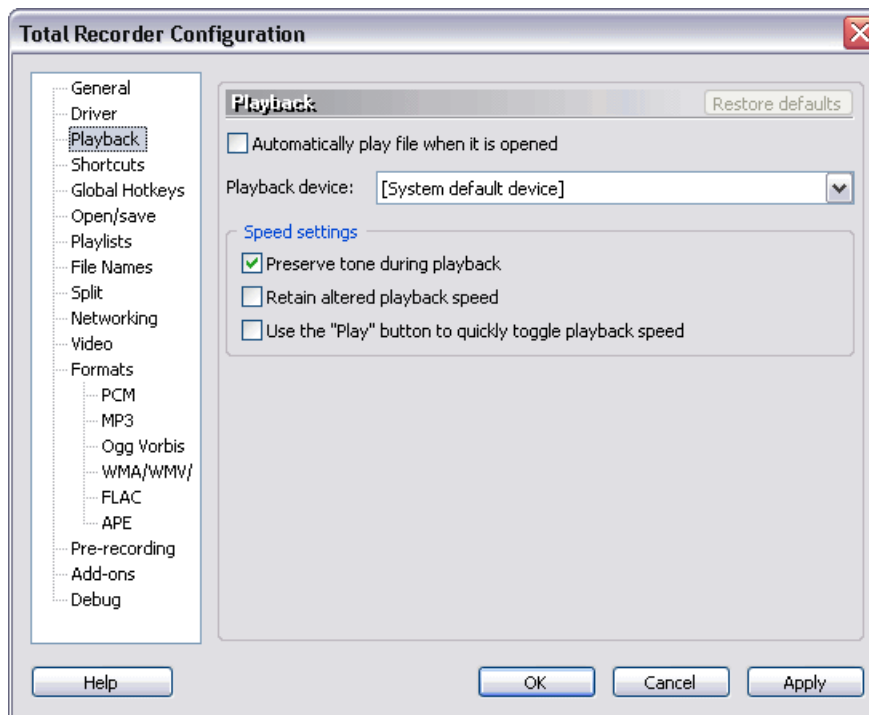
Total Recorder Configuration

General
Driver
Playback
Shortcuts
Global Hotkeys
Open/save
Playlists
File Names
Split
Networking
Video
Formats
PCM
MP3
Ogg Vorbis
WMA/WMV/
FLAC
APE
Pre-recording
Add-ons
Debug

Playback

Restore defaults

Automatically play file when it is opened

Playback device: [System default device]

Speed settings

Preserve tone during playback

Retain altered playback speed

Use the "Play" button to quickly toggle playback speed

Help

OK

Cancel

Apply